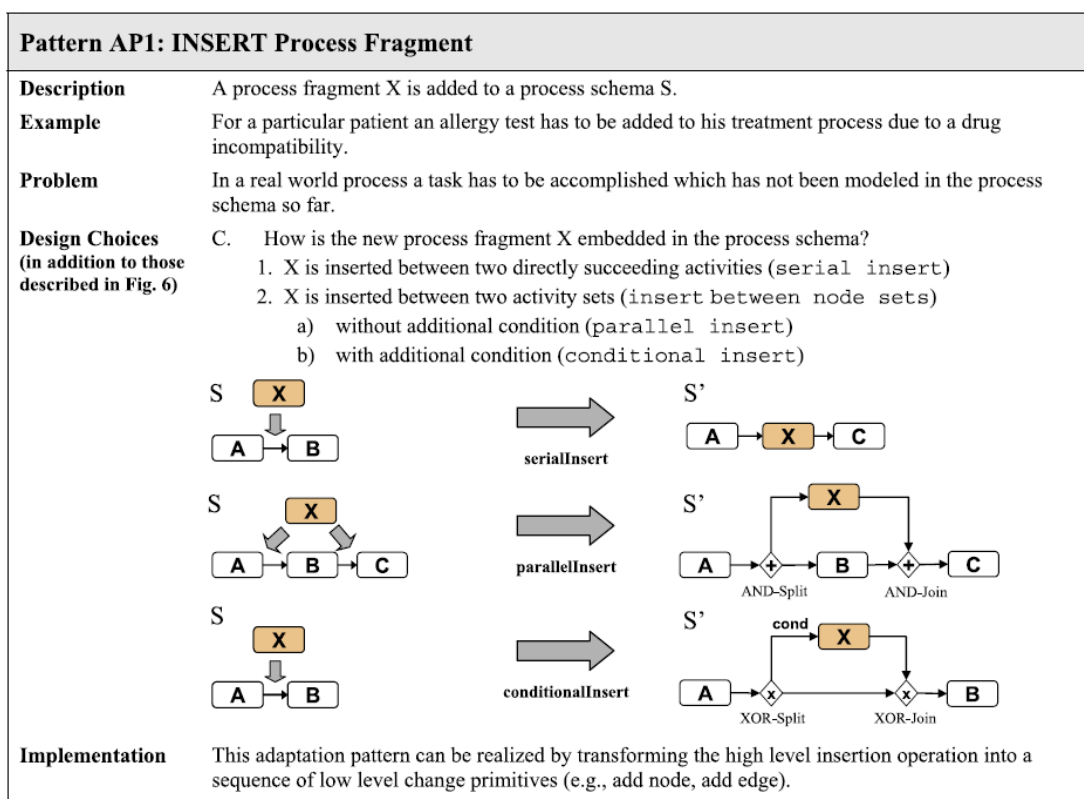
Pattern AP1: INSERT Process Fragment

| | |
|---|---|
| Description | A process fragment X is added to a process schema S. |
| Example | For a particular patient an allergy test has to be added to his treatment process due to a drug incompatibility. |
| Problem | In a real world process a task has to be accomplished which has not been modeled in the process schema so far. |
| Design Choices (in addition to those described in Fig. 6) | C. How is the new process fragment X embedded in the process schema? 1. X is inserted between two directly succeeding activities (serial insert) 2. X is inserted between two activity sets (insert between node sets) a) without additional condition (parallel insert) b) with additional condition (conditional insert) |

S
X
A
B
serialInsert
S'
A
X
C

S
X
A
B
C
parallelInsert
S'
X
A
+
B
+
C
AND-Split
AND-Join

S
X
A
B
conditionalInsert
S'
cond
X
A
x
x
B
XOR-Split
XOR-Join

| | |
|---|---|
| Implementation | This adaptation pattern can be realized by transforming the high level insertion operation into a sequence of low level change primitives (e.g., add node, add edge). |